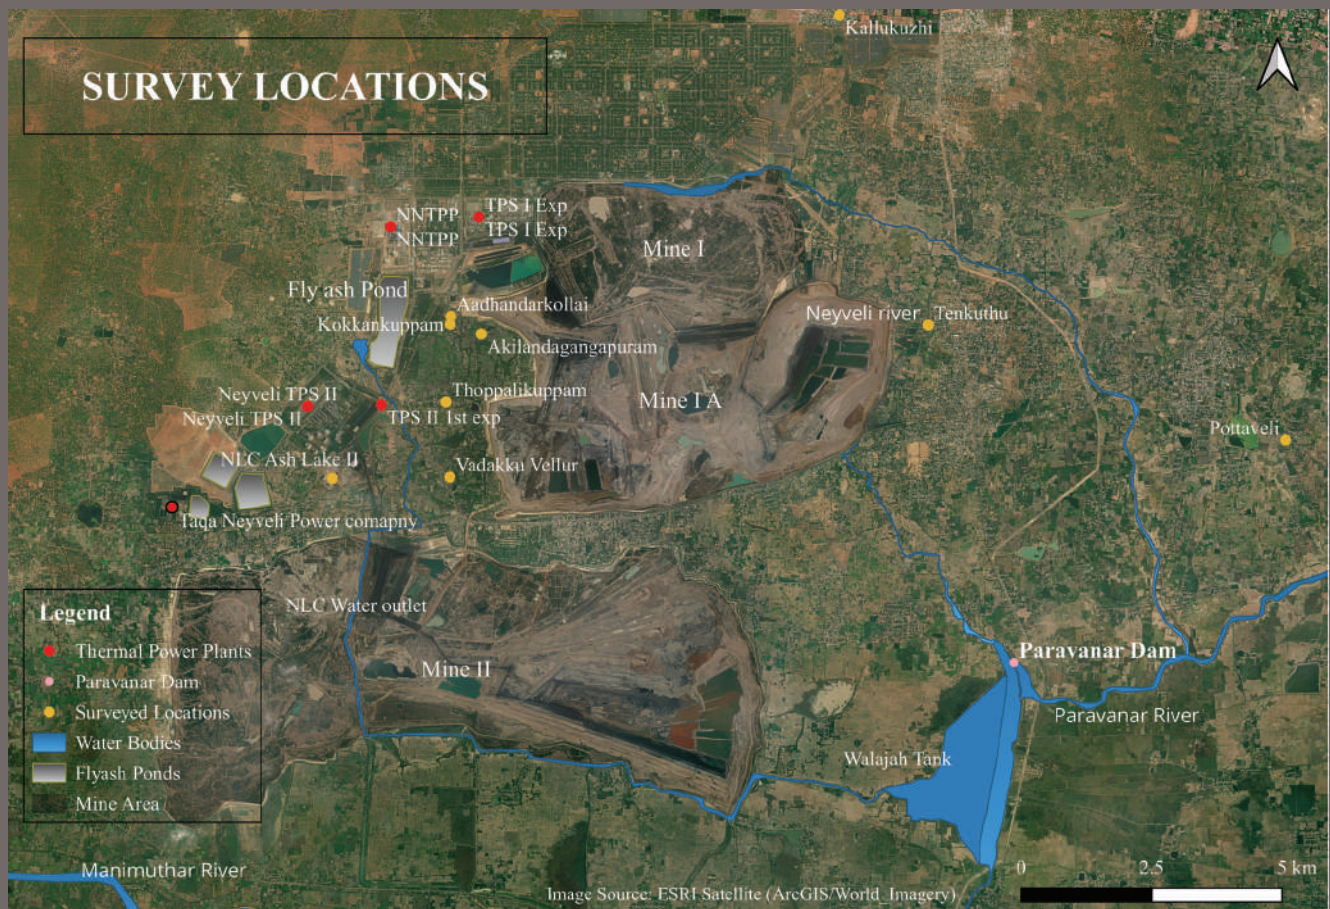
SURVEY LOCATIONS

Kallukuzhi

NNTPP
NNTPP
TPS I Exp
TPS I Exp
Mine I
Fly ash Pond
Aadhandarkollai
Kokkankuppam
Akilandagangapuram
Neyveli river
Tenkuthu
Neyveli TPS II
Neyveli TPS II
Thoppalikuppam
TPS II 1st exp
Mine I A
Pottaveli
NLC Ash Lake II
Vadakku Vellur
Taqa Neyveli Power comapny
NLC Water outlet
Mine II
Paravanar Dam
Paravanar River
Walajah Tank
Manimuthar River

Legend
Thermal Power Plants
Paravanar Dam
Surveyed Locations
Water Bodies
Flyash Ponds
Mine Area

Image Source: ESRI Satellite (ArcGIS/World_Imagery)
0 2.5 5 km